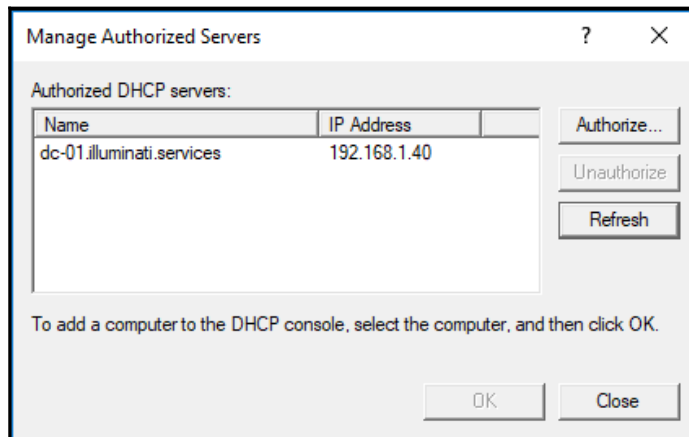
Manage Authorized Servers

?

X

Authorized DHCP servers:

| Name | IP Address |
|---|---|
| dc-01.illuminati.services | 192.168.1.40 |

Authorize...

Unauthorize

Refresh

To add a computer to the DHCP console, select the computer, and then click OK.

OK

Close